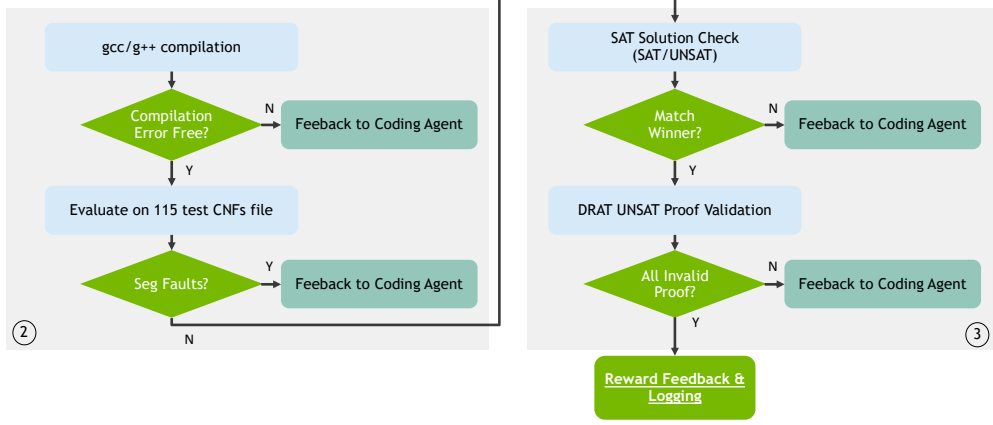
gcc/g++ compilation

Compilation Error Free?

N

Feeback to Coding Agent

Y

Evaluate on 115 test CNFs file

Seg Faults?

Y

Feeback to Coding Agent

N

2

SAT Solution Check (SAT/UNSAT)

Match Winner?

N

Feeback to Coding Agent

Y

DRAT UNSAT Proof Validation

All Invalid Proof?

N

Feeback to Coding Agent

Y

3

Reward Feedback & Logging